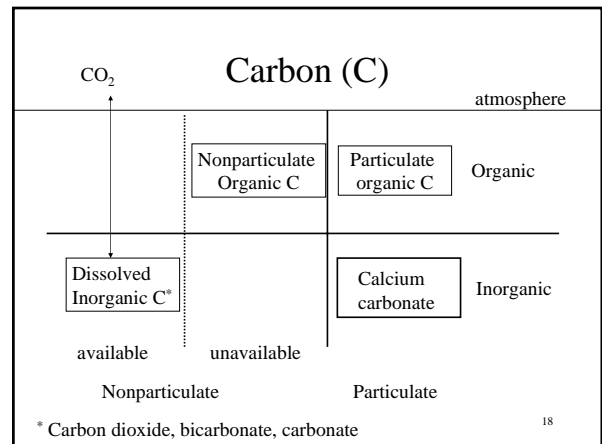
$CO_2$

Carbon (C)

atmosphere

Nonparticulate Organic C

Particulate organic C

Organic

Dissolved Inorganic C*

Calcium carbonate

Inorganic

available

unavailable

Nonparticulate

Particulate

* Carbon dioxide, bicarbonate, carbonate

18